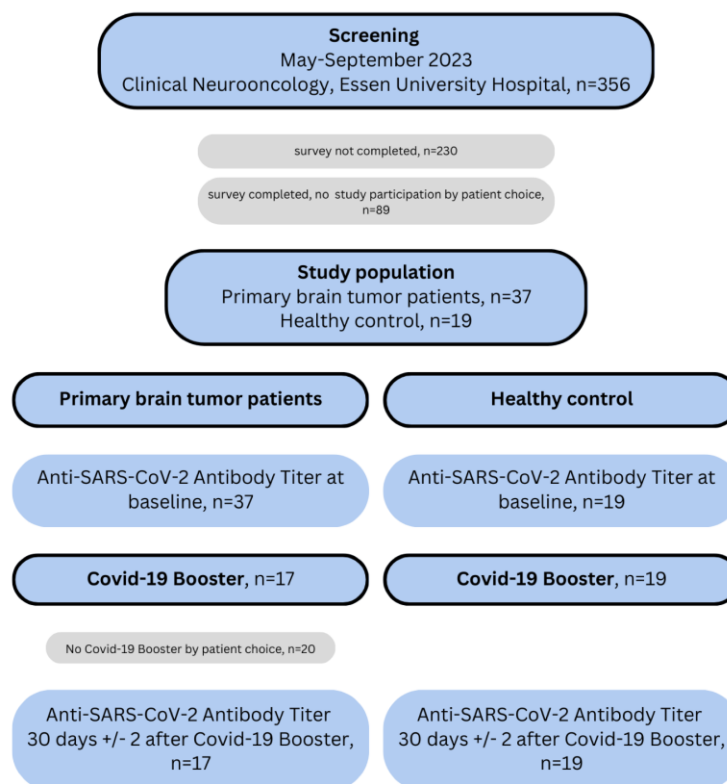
Screening
May-September 2023
Clinical Neurooncology, Essen University Hospital, n=356

survey not completed, n=230

survey completed, no study participation by patient choice, n=89

Study population
Primary brain tumor patients, n=37
Healthy control, n=19

Primary brain tumor patients

Healthy control

Anti-SARS-CoV-2 Antibody Titer at baseline, n=37

Anti-SARS-CoV-2 Antibody Titer at baseline, n=19

Covid-19 Booster, n=17

Covid-19 Booster, n=19

No Covid-19 Booster by patient choice, n=20

Anti-SARS-CoV-2 Antibody Titer 30 days +/- 2 after Covid-19 Booster, n=17

Anti-SARS-CoV-2 Antibody Titer 30 days +/- 2 after Covid-19 Booster, n=19